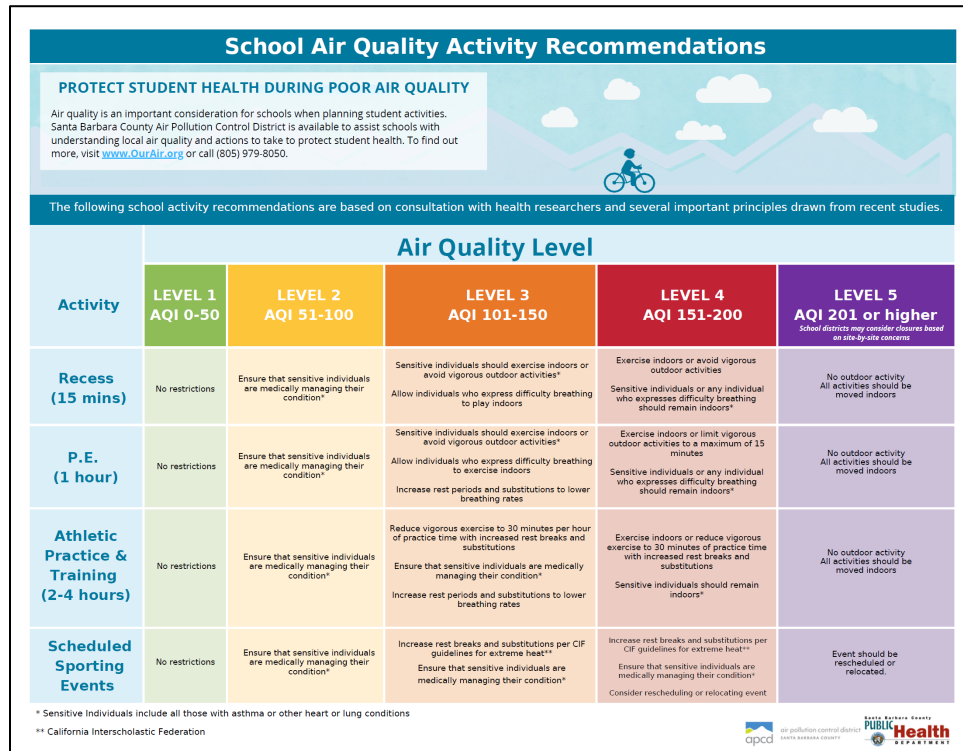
School Air Quality Activity Recommendations

PROTECT STUDENT HEALTH DURING POOR AIR QUALITY

Air quality is an important consideration for schools when planning student activities. Santa Barbara County Air Pollution Control District is available to assist schools with understanding local air quality and actions to take to protect student health. To find out more, visit www.OurAir.org or call (805) 979-8050.

The following school activity recommendations are based on consultation with health researchers and several important principles drawn from recent studies.

Air Quality Level

| Activity | LEVEL 1 AQI 0-50 | LEVEL 2 AQI 51-100 | LEVEL 3 AQI 101-150 | LEVEL 4 AQI 151-200 | LEVEL 5 AQI 201 or higher *School districts may consider closures based on site-by-site concerns* |
|---|---|---|---|---|---|
| Recess (15 mins) | No restrictions | Ensure that sensitive individuals are medically managing their condition* | Sensitive individuals should exercise indoors or avoid vigorous outdoor activities* Allow individuals who express difficulty breathing to play indoors | Exercise indoors or avoid vigorous outdoor activities Sensitive individuals or any individual who expresses difficulty breathing should remain indoors* | No outdoor activity All activities should be moved indoors |
| P.E. (1 hour) | No restrictions | Ensure that sensitive individuals are medically managing their condition* | Sensitive individuals should exercise indoors or avoid vigorous outdoor activities* Allow individuals who express difficulty breathing to exercise indoors Increase rest periods and substitutions to lower breathing rates | Exercise indoors or limit vigorous outdoor activities to a maximum of 15 minutes Sensitive individuals or any individual who expresses difficulty breathing should remain indoors* | No outdoor activity All activities should be moved indoors |
| Athletic Practice & Training (2-4 hours) | No restrictions | Ensure that sensitive individuals are medically managing their condition* | Reduce vigorous exercise to 30 minutes per hour of practice time with increased rest breaks and substitutions Ensure that sensitive individuals are medically managing their condition* Increase rest periods and substitutions to lower breathing rates | Exercise indoors or reduce vigorous exercise to 30 minutes of practice time with increased rest breaks and substitutions Sensitive individuals should remain indoors* | No outdoor activity All activities should be moved indoors |
| Scheduled Sporting Events | No restrictions | Ensure that sensitive individuals are medically managing their condition* | Increase rest breaks and substitutions per CIF guidelines for extreme heat** Ensure that sensitive individuals are medically managing their condition* | Increase rest breaks and substitutions per CIF guidelines for extreme heat** Ensure that sensitive individuals are medically managing their condition* Consider rescheduling or relocating event | Event should be rescheduled or relocated. |

* Sensitive Individuals include all those with asthma or other heart or lung conditions
** California Interscholastic Federation

apcd air pollution control district SANTA BARBARA COUNTY

Santa Barbara County PUBLIC Health DEPARTMENT